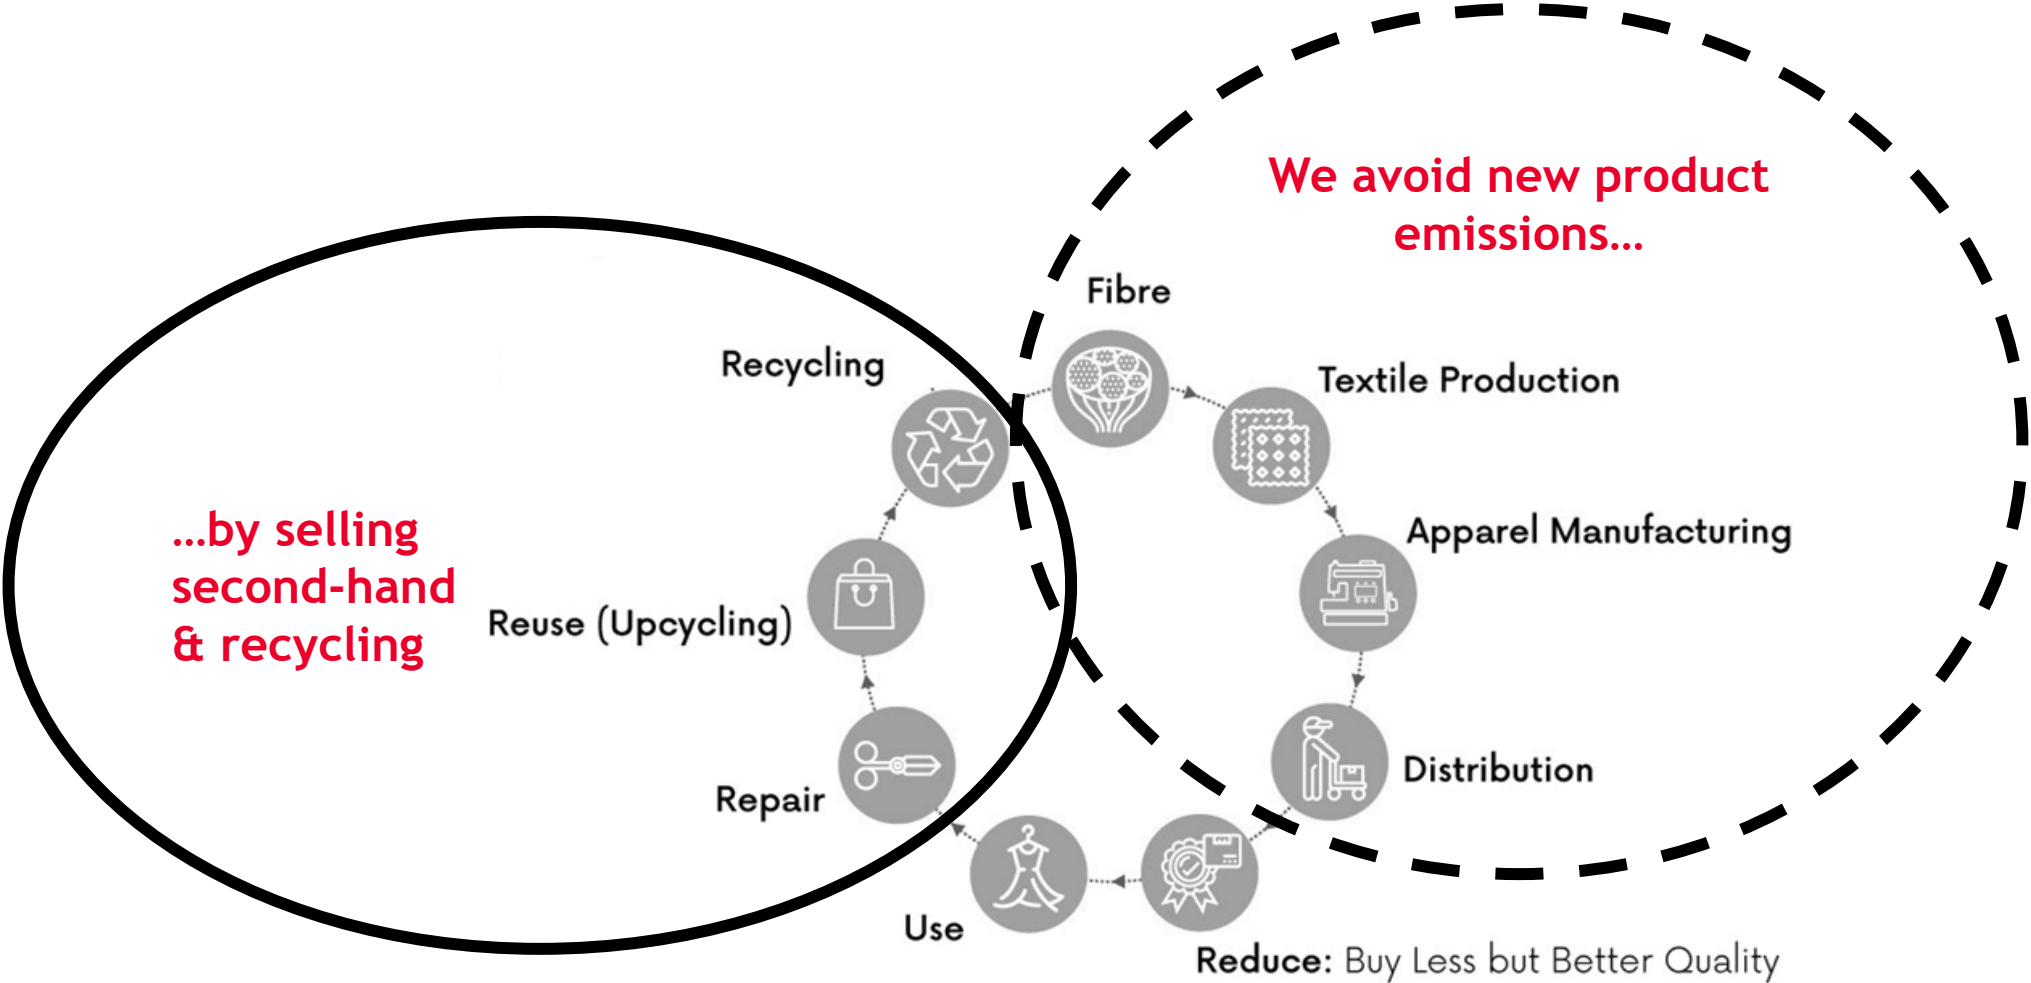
We avoid new product emissions...

Fibre

Textile Production

Apparel Manufacturing

Distribution

Reduce: Buy Less but Better Quality

Use

Repair

Reuse (Upcycling)

Recycling

...by selling second-hand & recycling